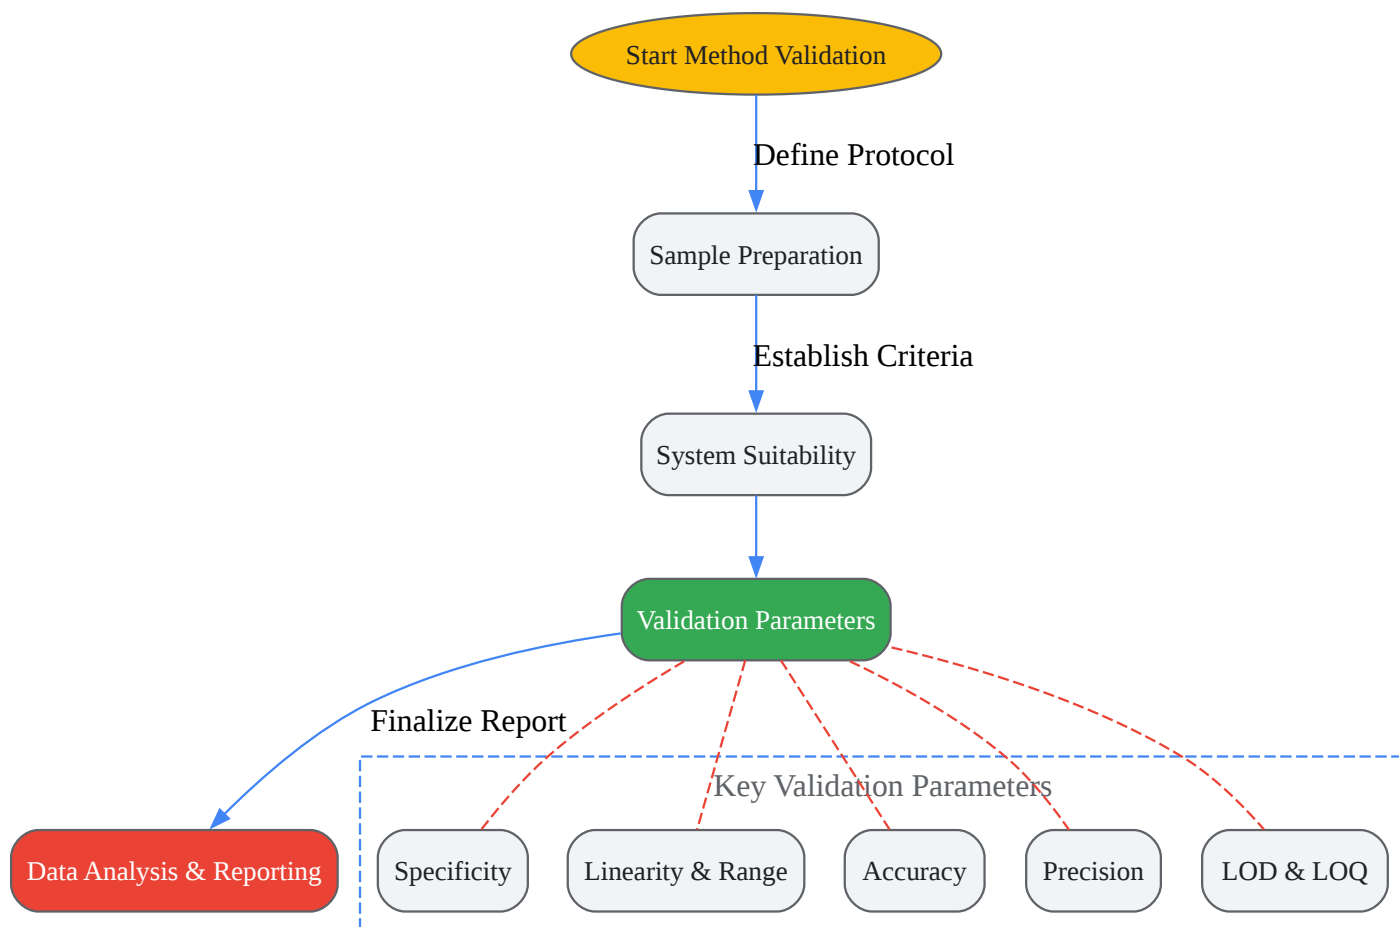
Start Method Validation

Define Protocol

Sample Preparation

Establish Criteria

System Suitability

Validation Parameters

Finalize Report

Key Validation Parameters

Data Analysis & Reporting

Specificity

Linearity & Range

Accuracy

Precision

LOD & LOQ